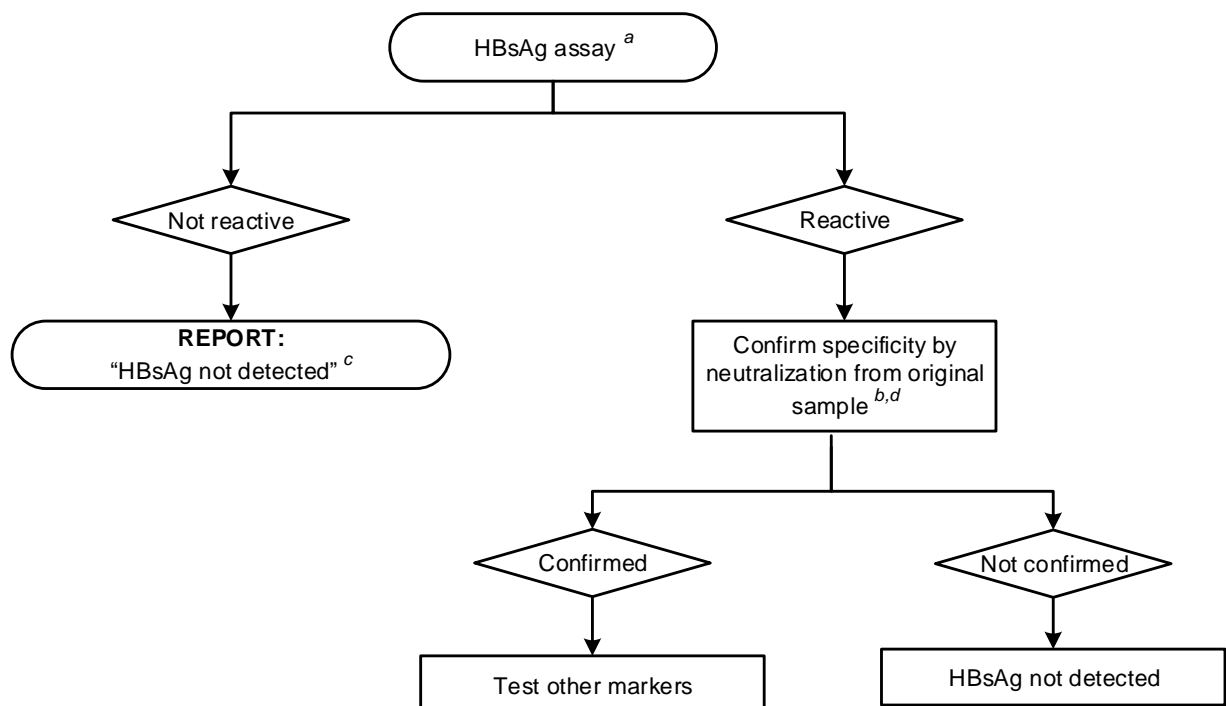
HBsAg assay $^{a}$

Not reactive

Reactive

**REPORT:**
"HBsAg not detected" $^{c}$

Confirm specificity by neutralization from original sample $^{b,d}$

Confirmed

Not confirmed

Test other markers

HBsAg not detected